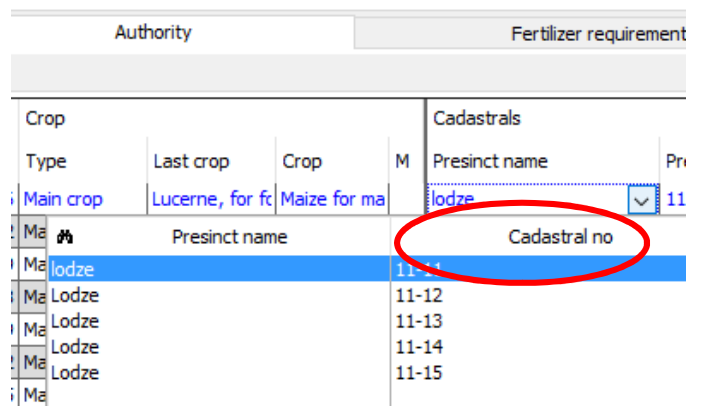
Authority | Fertilizer requirement

| Crop | | | | Cadastrals | |
|---|---|---|---|---|---|
| Type | Last crop | Crop | M | Presinct name | Pr |
| Main crop | Lucerne, for fc | Maize for ma | | lodze | 11 |

| Presinct name | Cadastral no |
|---|---|
| lodze | 11-11 |
| Lodze | 11-12 |
| Lodze | 11-13 |
| Lodze | 11-14 |
| Lodze | 11-15 |

Ma
Ma
Ma
Ma
Ma
Ma